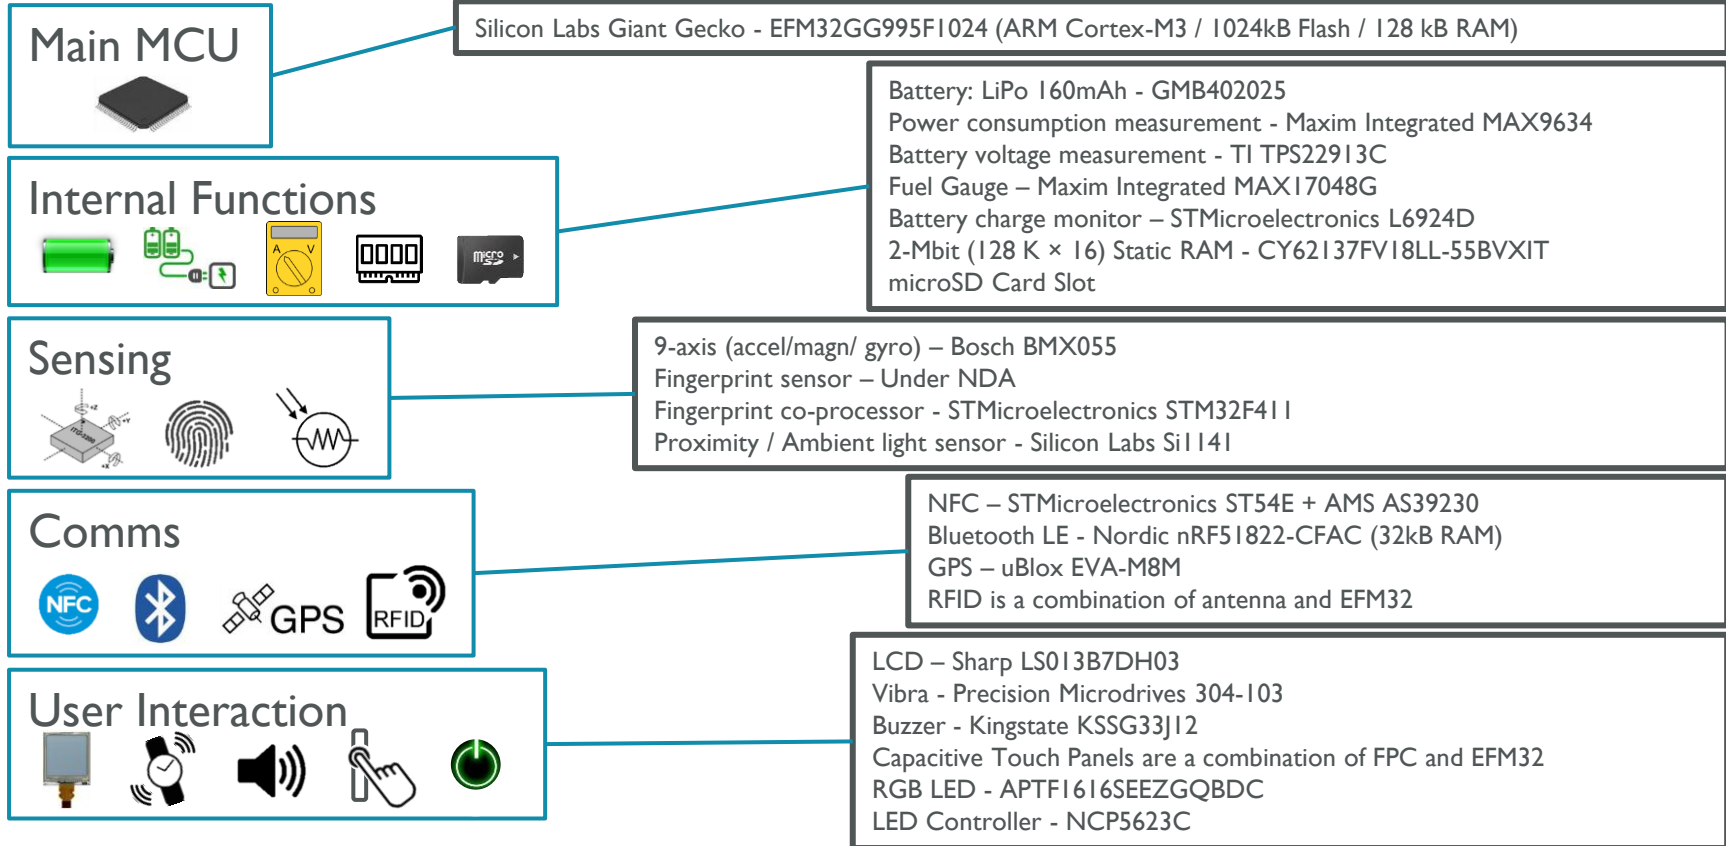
Main MCU

Silicon Labs Giant Gecko - EFM32GG995F1024 (ARM Cortex-M3 / 1024kB Flash / 128 kB RAM)

Internal Functions

A V

micro SD

Battery: LiPo 160mAh - GMB402025
Power consumption measurement - Maxim Integrated MAX9634
Battery voltage measurement - TI TPS22913C
Fuel Gauge – Maxim Integrated MAX17048G
Battery charge monitor – STMicroelectronics L6924D
2-Mbit (128 K × 16) Static RAM - CY62137FV18LL-55BVXIT
microSD Card Slot

Sensing

9-axis (accel/magn/ gyro) – Bosch BMX055
Fingerprint sensor – Under NDA
Fingerprint co-processor - STMicroelectronics STM32F411
Proximity / Ambient light sensor - Silicon Labs Si1141

Comms

NFC

GPS

RFID

NFC – STMicroelectronics ST54E + AMS AS39230
Bluetooth LE - Nordic nRF51822-CFAC (32kB RAM)
GPS – uBlox EVA-M8M
RFID is a combination of antenna and EFM32

User Interaction

LCD – Sharp LS013B7DH03
Vibra - Precision Microdrives 304-103
Buzzer - Kingstate KSSG33J12
Capacitive Touch Panels are a combination of FPC and EFM32
RGB LED - APTF1616SEEZGQBDC
LED Controller - NCP5623C